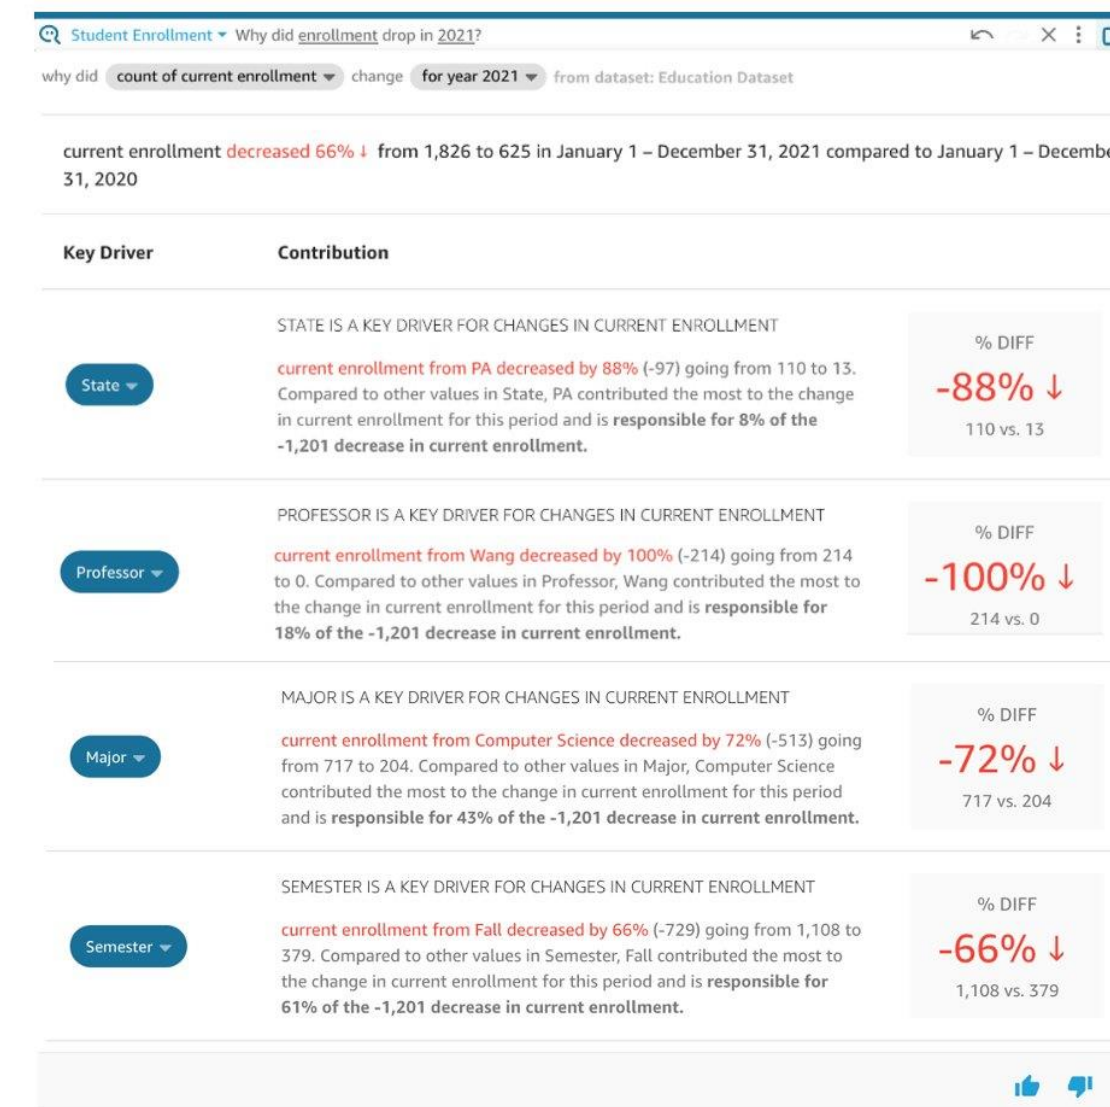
Student Enrollment ▾ Why did enrollment drop in 2021?

why did count of current enrollment ▾ change for year 2021 ▾ from dataset: Education Dataset

current enrollment decreased 66% ↓ from 1,826 to 625 in January 1 – December 31, 2021 compared to January 1 – Decembe 31, 2020

Key Driver

Contribution

STATE IS A KEY DRIVER FOR CHANGES IN CURRENT ENROLLMENT

State ▾

current enrollment from PA decreased by 88% (-97) going from 110 to 13. Compared to other values in State, PA contributed the most to the change in current enrollment for this period and is responsible for 8% of the -1,201 decrease in current enrollment.

% DIFF

-88% ↓

110 vs. 13

PROFESSOR IS A KEY DRIVER FOR CHANGES IN CURRENT ENROLLMENT

Professor ▾

current enrollment from Wang decreased by 100% (-214) going from 214 to 0. Compared to other values in Professor, Wang contributed the most to the change in current enrollment for this period and is responsible for 18% of the -1,201 decrease in current enrollment.

% DIFF

-100% ↓

214 vs. 0

MAJOR IS A KEY DRIVER FOR CHANGES IN CURRENT ENROLLMENT

Major ▾

current enrollment from Computer Science decreased by 72% (-513) going from 717 to 204. Compared to other values in Major, Computer Science contributed the most to the change in current enrollment for this period and is responsible for 43% of the -1,201 decrease in current enrollment.

% DIFF

-72% ↓

717 vs. 204

SEMESTER IS A KEY DRIVER FOR CHANGES IN CURRENT ENROLLMENT

Semester ▾

current enrollment from Fall decreased by 66% (-729) going from 1,108 to 379. Compared to other values in Semester, Fall contributed the most to the change in current enrollment for this period and is responsible for 61% of the -1,201 decrease in current enrollment.

% DIFF

-66% ↓

1,108 vs. 379